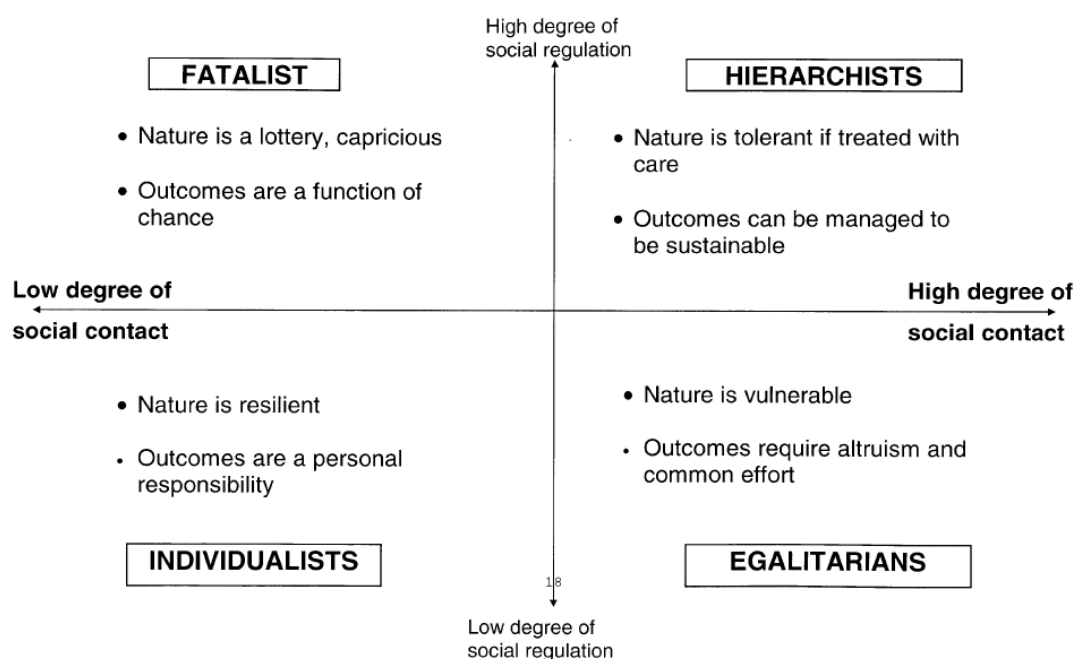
High degree of social regulation

FATALIST

• Nature is a lottery, capricious

• Outcomes are a function of chance

HIERARCHISTS

• Nature is tolerant if treated with care

• Outcomes can be managed to be sustainable

Low degree of social contact

High degree of social contact

• Nature is resilient

• Outcomes are a personal responsibility

• Nature is vulnerable

• Outcomes require altruism and common effort

INDIVIDUALISTS

18

EGALITARIANS

Low degree of social regulation